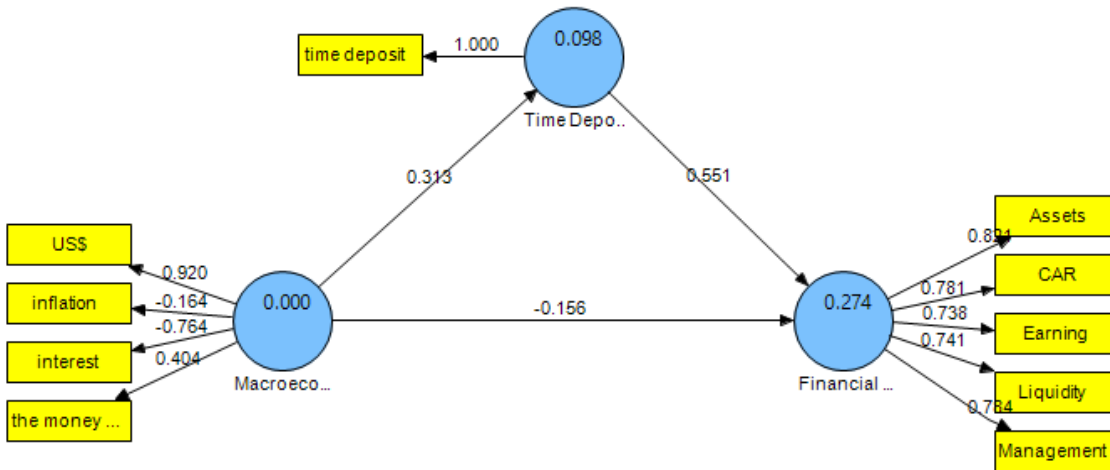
time deposit
1.000
0.098
Time Depo...
0.313
0.551
US$
inflation
interest
the money ...
0.920
-0.164
-0.764
0.404
0.000
Macroeco...
-0.156
0.274
Financial ...
Assets
CAR
Earning
Liquidity
Management
0.821
0.781
0.738
0.741
0.784